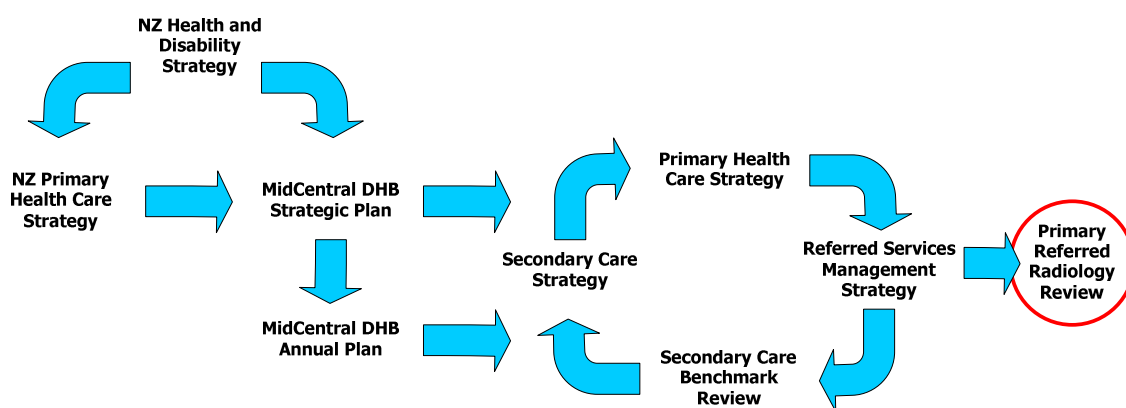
NZ Health and Disability Strategy

NZ Primary Health Care Strategy

MidCentral DHB Strategic Plan

MidCentral DHB Annual Plan

Secondary Care Strategy

Primary Health Care Strategy

Referred Services Management Strategy

Primary Referred Radiology Review

Secondary Care Benchmark Review